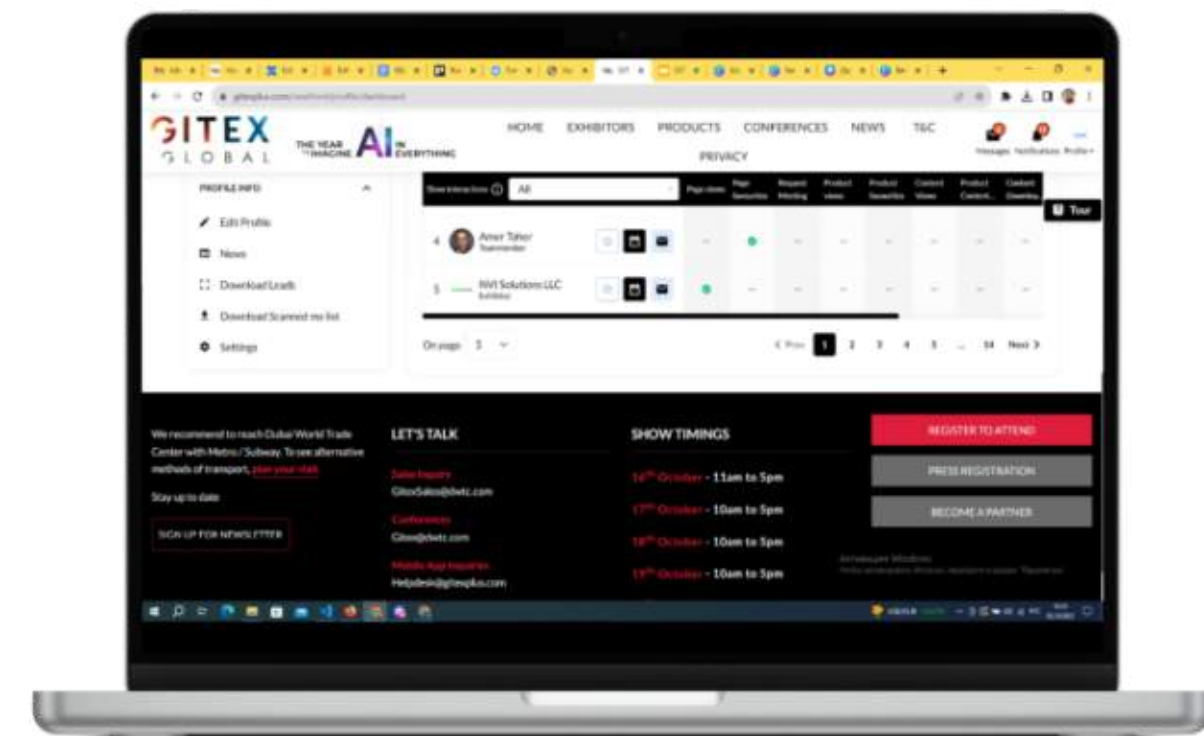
GITEX GLOBAL

THE YEAR TO IMAGINE AI IN EVERYTHING

HOME EXHIBITORS PRODUCTS CONFERENCES NEWS T&C PRIVACY

Messages Notifications Profile

PROFILE INFO

Edit Profile

News

Download Leads

Download Scanned me list

Settings

Show interactions All

Page views Page favourites Request Meeting Product views Product favourites Content Views Product Content Content Downloads

Tour

4 Amer Taher Teammember

5 NVI Solutions LLC Exhibitor

On page 5

< Prev 1 2 3 4 5 ... 14 Next >

We recommend to reach Dubai World Trade Center with Metro / Subway. To see alternative methods of transport, plan your visit

Stay up to date

SIGN UP FOR NEWSLETTER

LET'S TALK

Sales Inquiry
GitexSales@dwtc.com

Conferences
Gitex@dwtc.com

Mobile App Inquiries
Helpdesk@gitexplus.com

SHOW TIMINGS

$16^{th}$ October - 11am to 5pm

$17^{th}$ October - 10am to 5pm

$18^{th}$ October - 10am to 5pm

$19^{th}$ October - 10am to 5pm

REGISTER TO ATTEND

PRESS REGISTRATION

BECOME A PARTNER

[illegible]